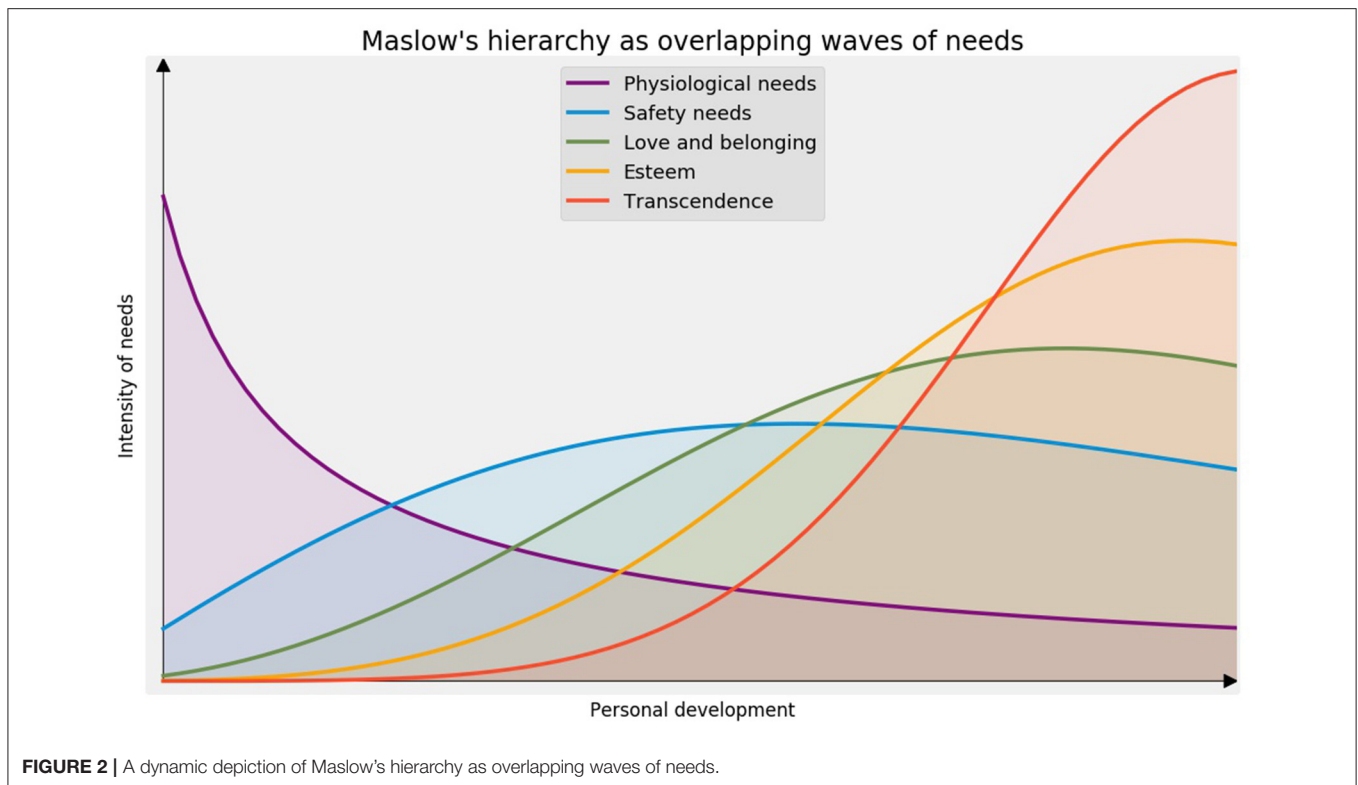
Maslow's hierarchy as overlapping waves of needs

Physiological needs
Safety needs
Love and belonging
Esteem
Transcendence

Intensity of needs

Personal development

**FIGURE 2 |** A dynamic depiction of Maslow's hierarchy as overlapping waves of needs.